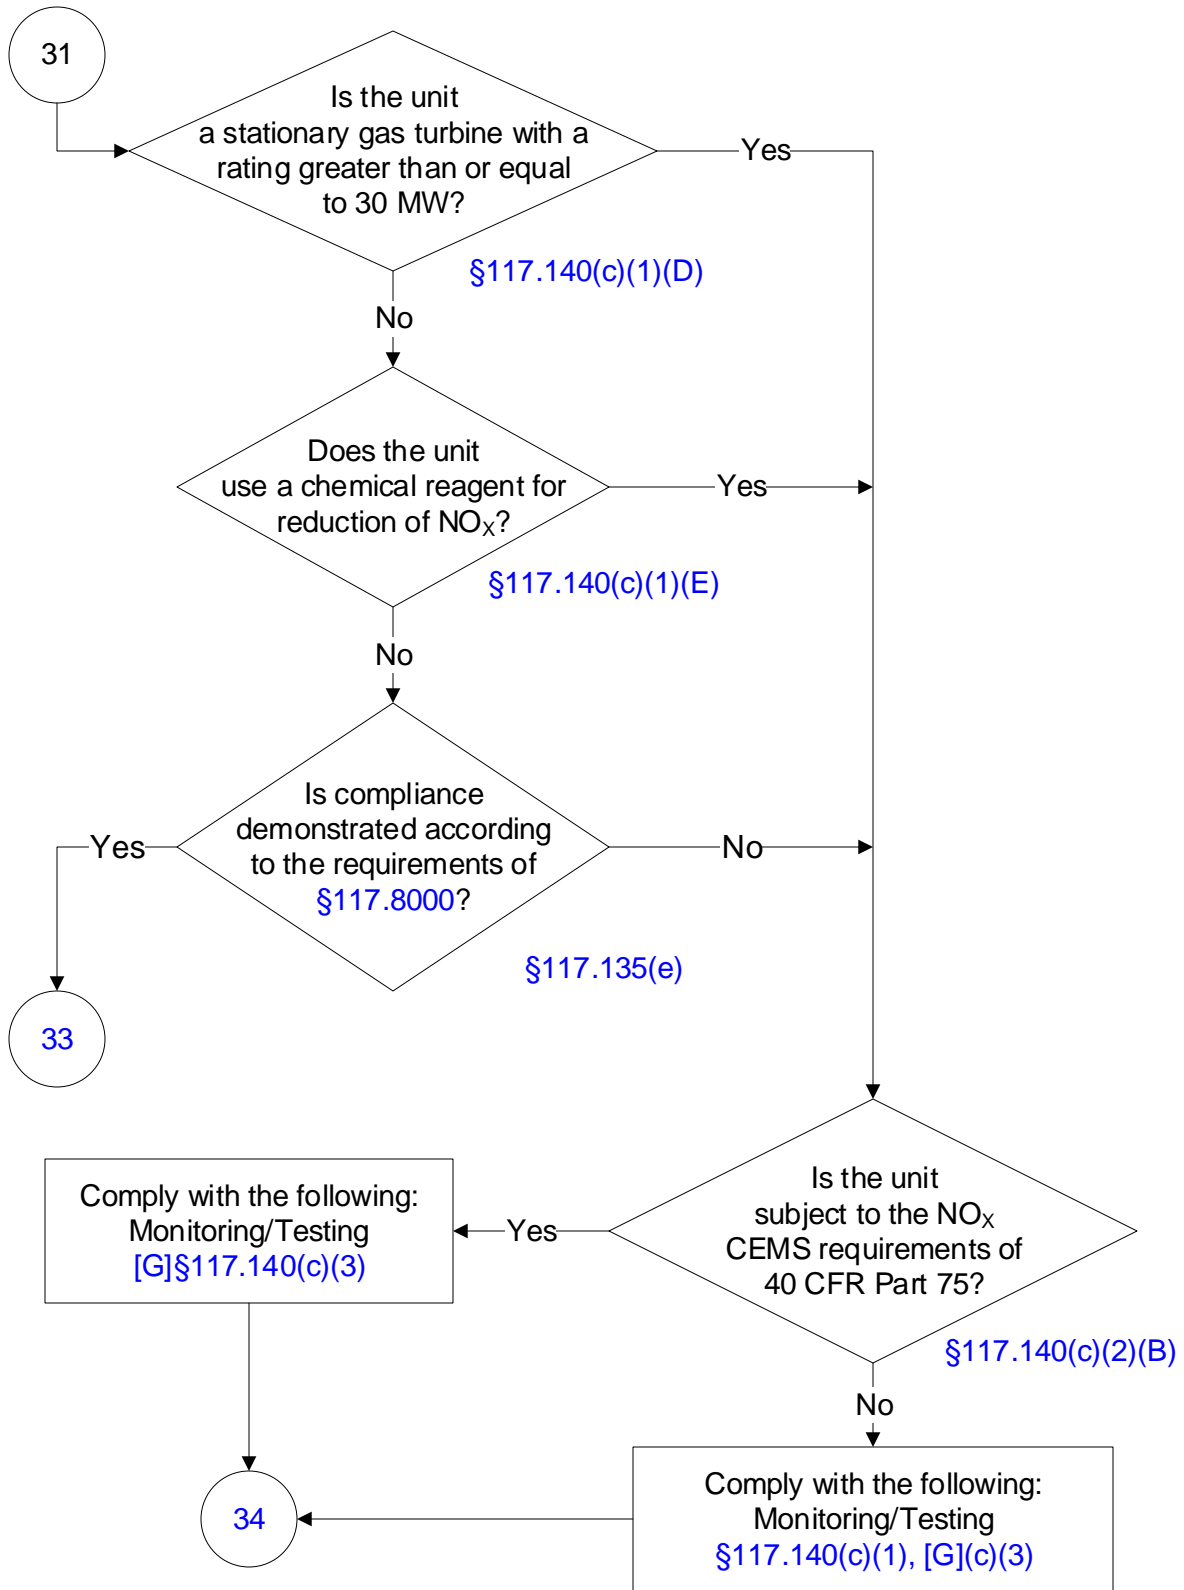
31

Is the unit a stationary gas turbine with a rating greater than or equal to 30 MW?

Yes

§117.140(c)(1)(D)

No

Does the unit use a chemical reagent for reduction of $NO_X$?

Yes

§117.140(c)(1)(E)

No

Is compliance demonstrated according to the requirements of §117.8000?

Yes

No

§117.135(e)

33

Is the unit subject to the $NO_X$ CEMS requirements of 40 CFR Part 75?

§117.140(c)(2)(B)

Yes

Comply with the following: Monitoring/Testing [G]§117.140(c)(3)

No

34

Comply with the following: Monitoring/Testing §117.140(c)(1), [G](c)(3)